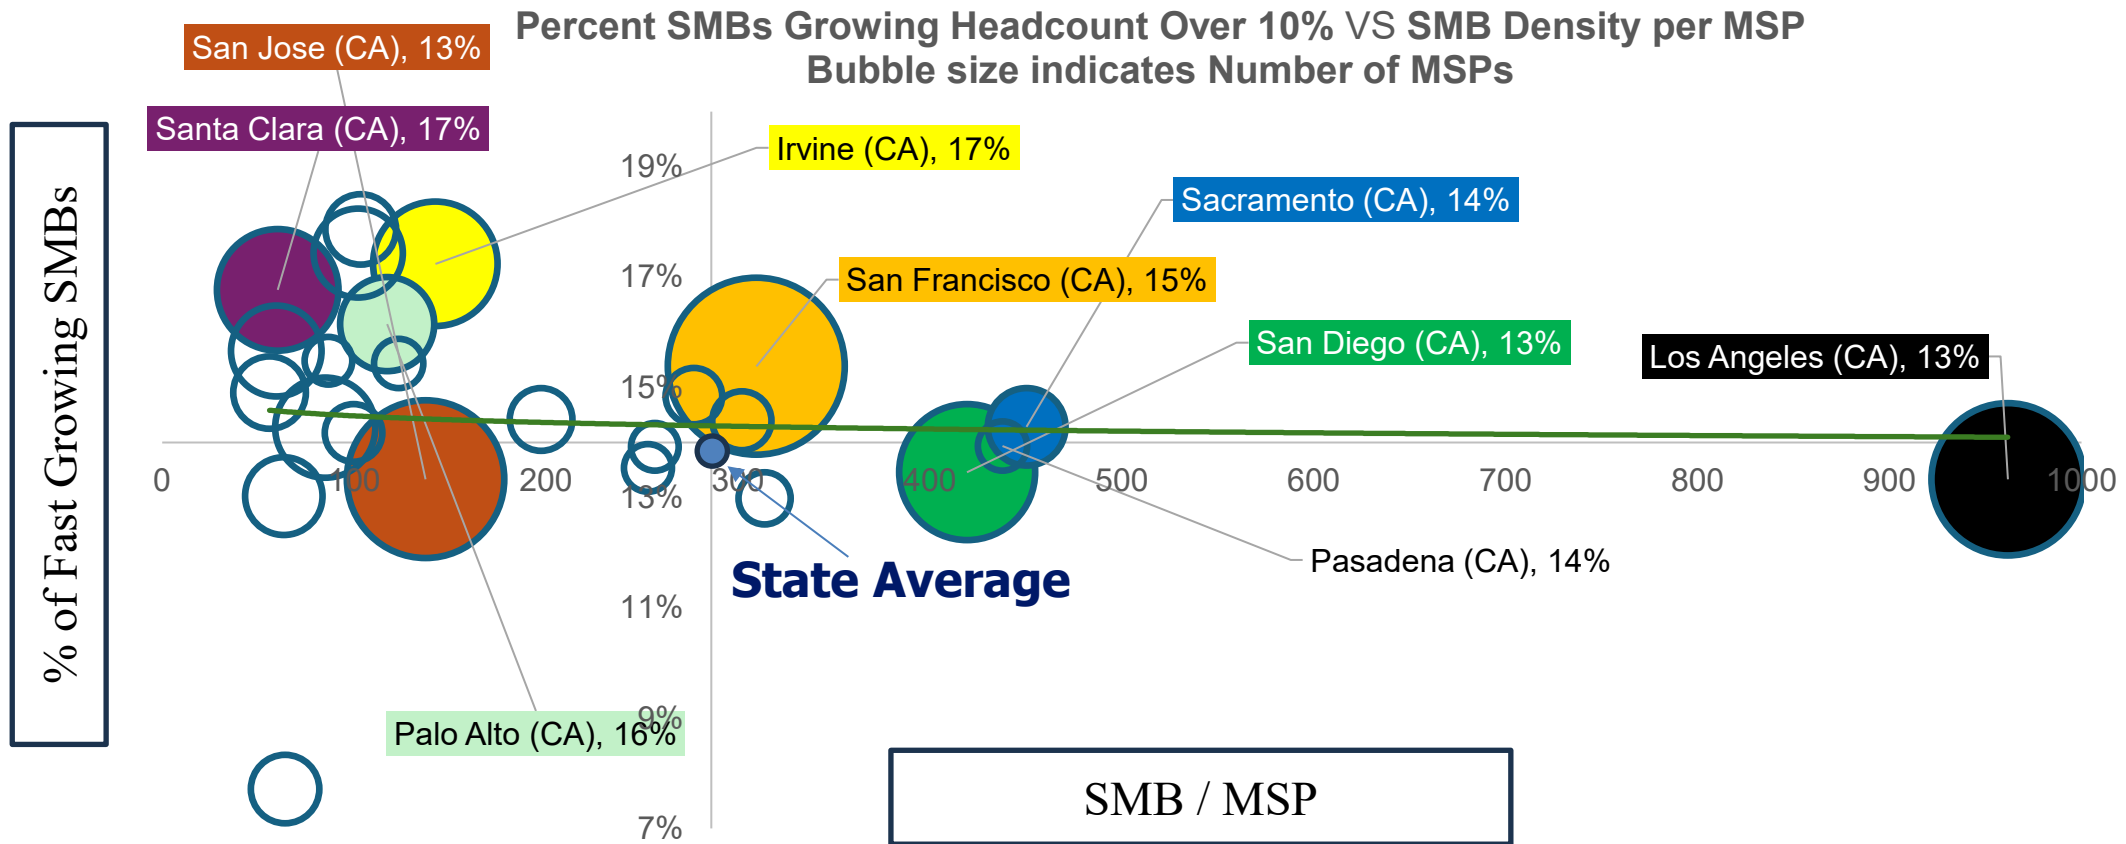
Percent SMBs Growing Headcount Over 10% VS SMB Density per MSP
Bubble size indicates Number of MSPs

San Jose (CA), 13%

Santa Clara (CA), 17%

Irvine (CA), 17%

Sacramento (CA), 14%

San Francisco (CA), 15%

San Diego (CA), 13%

Los Angeles (CA), 13%

% of Fast Growing SMBs

19%

17%

15%

13%

11%

9%

7%

0

100

200

300

400

500

600

700

800

900

1000

State Average

Pasadena (CA), 14%

Palo Alto (CA), 16%

SMB / MSP